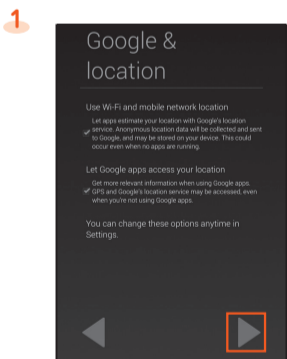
1

Google & location

Use Wi-Fi and mobile network location

Let apps estimate your location with Google's location service. Anonymous location data will be collected and sent to Google, and may be stored on your device. This could occur even when no apps are running.

Let Google apps access your location

Get more relevant information when using Google apps. GPS and Google's location service may be accessed, even when you're not using Google apps.

You can change these options anytime in Settings.